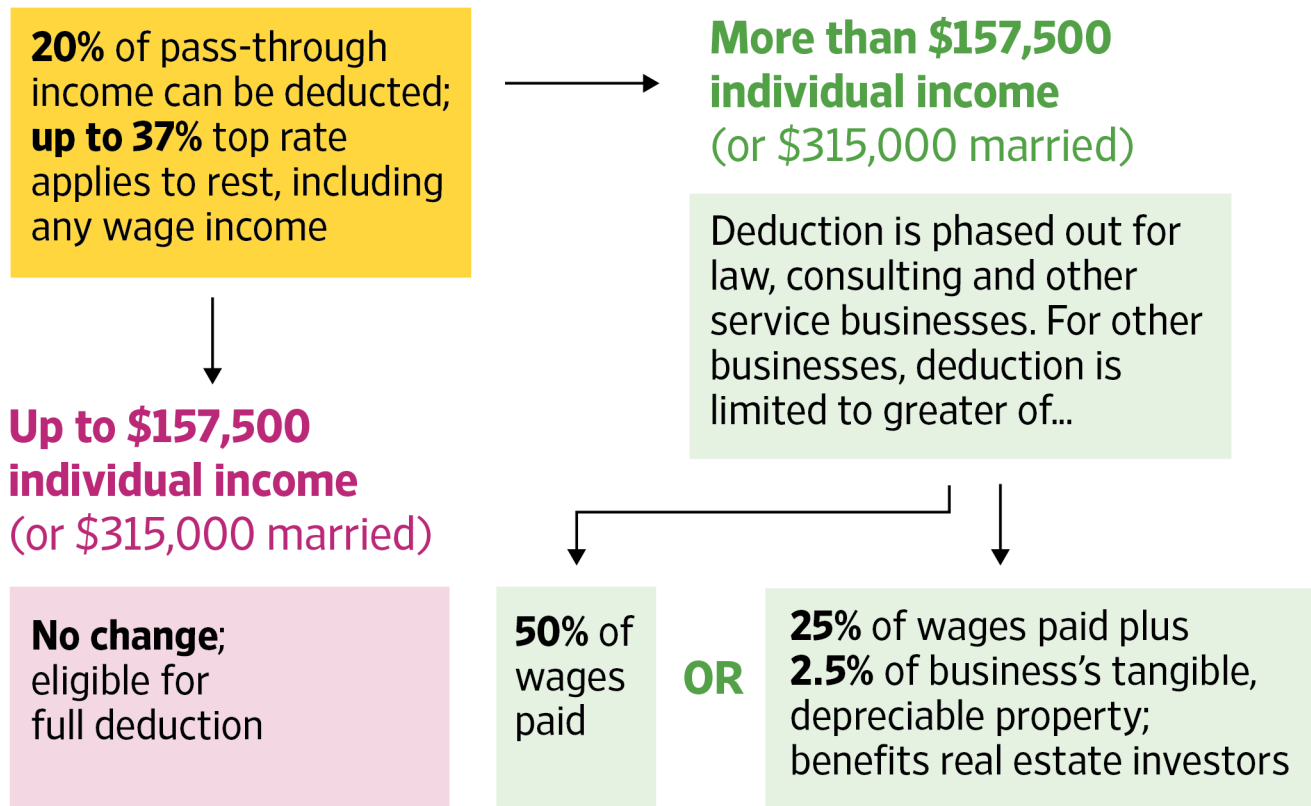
20% of pass-through income can be deducted; up to 37% top rate applies to rest, including any wage income

More than $157,500 individual income (or $315,000 married)

Deduction is phased out for law, consulting and other service businesses. For other businesses, deduction is limited to greater of...

Up to $157,500 individual income (or $315,000 married)

No change; eligible for full deduction

50% of wages paid

OR

25% of wages paid plus 2.5% of business's tangible, depreciable property; benefits real estate investors